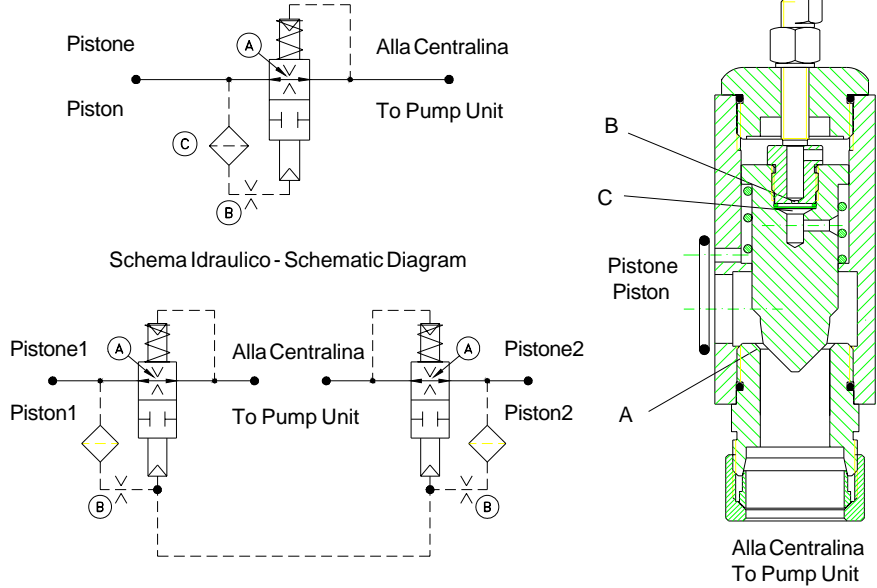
Pistone

Piston

A

C

B

Alla Centralina

To Pump Unit

Schema Idraulico - Schematic Diagram

Pistone1

Piston1

A

B

Alla Centralina

To Pump Unit

A

B

Pistone2

Piston2

B

C

Pistone
Piston

A

Alla Centralina
To Pump Unit